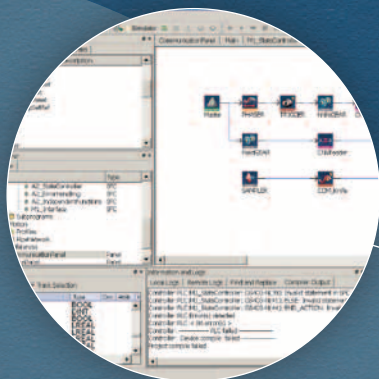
Simulator

CommunicationPanel | Main | PS_StateControl

Name | Type
A2_StateController | SFC
A2_ErrorHandling | SFC
A2_IndependentFunctions | SFC
PS_Interface | SFC
Subprograms
Profiles
Flowchart
Libraries
CommunicationPanel | Panel

Track Selection

Type
BOOL
BOOL
BOOL
REAL
REAL
REAL
REAL
REAL

Information and Logs

Local Logs | Remote Logs | Find and Replace | Compiler Output

Controller PLC: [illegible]
Controller PLC: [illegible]
Controller PLC: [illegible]
Controller PLC: Errors detected
Controller PLC: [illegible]
Controller: PLC failed
Controller: Device compile failed
Project compile failed